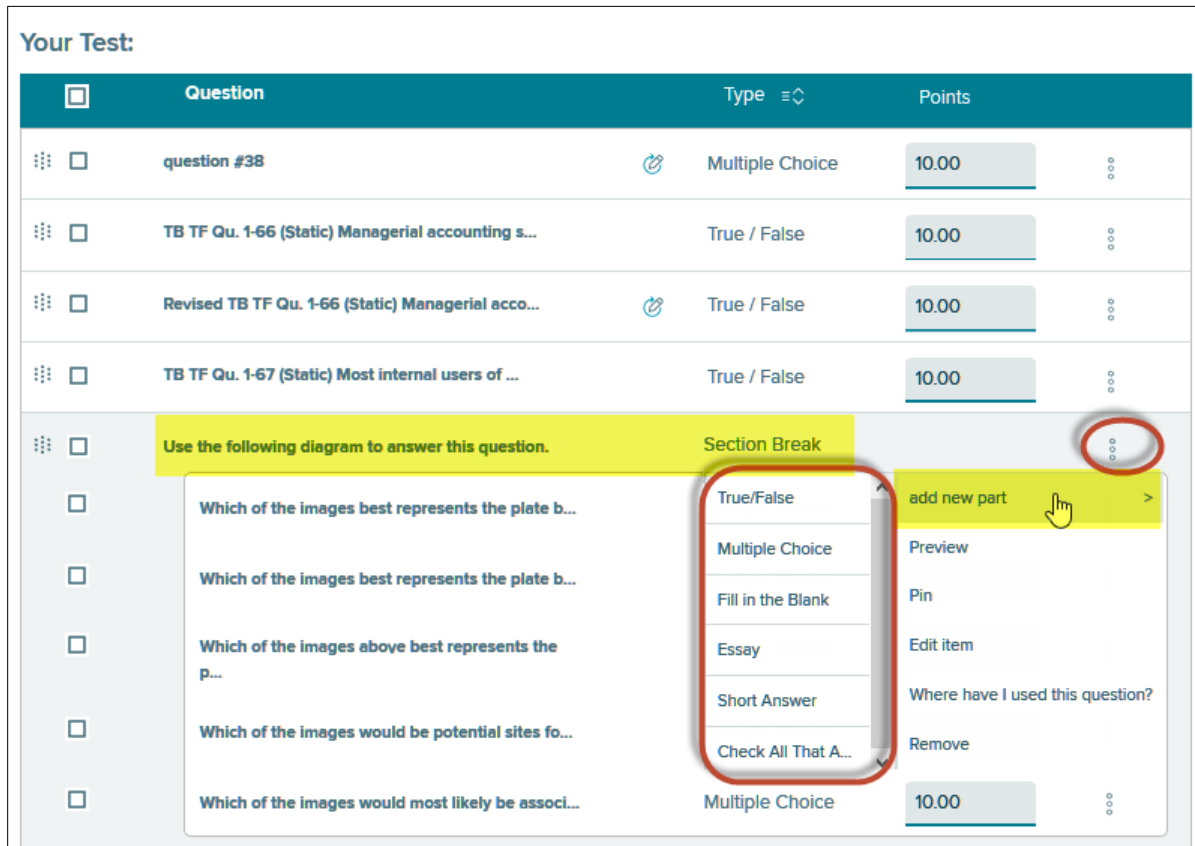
Your Test:

| | Question | Type | Points |
|---|---|---|---|
| | question #38 | Multiple Choice | 10.00 |
| | TB TF Qu. 1-66 (Static) Managerial accounting s... | True / False | 10.00 |
| | Revised TB TF Qu. 1-66 (Static) Managerial acco... | True / False | 10.00 |
| | TB TF Qu. 1-67 (Static) Most internal users of ... | True / False | 10.00 |
| | Use the following diagram to answer this question. | Section Break | |
| | Which of the images best represents the plate b... | | |
| | Which of the images best represents the plate b... | | |
| | Which of the images above best represents the p... | | |
| | Which of the images would be potential sites fo... | | |
| | Which of the images would most likely be associ... | Multiple Choice | 10.00 |

True/False
Multiple Choice
Fill in the Blank
Essay
Short Answer
Check All That A...

add new part >
Preview
Pin
Edit item
Where have I used this question?
Remove